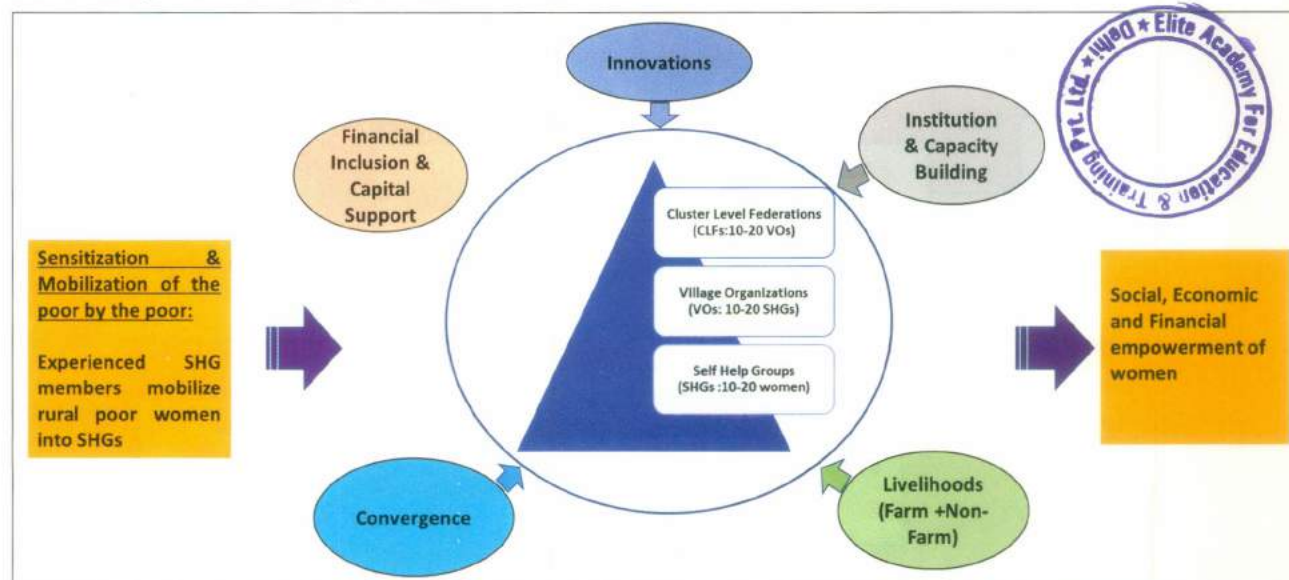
Innovations

Financial Inclusion & Capital Support

Institution & Capacity Building

Delhi ★ Elite Academy For Education & Training Pvt. Ltd. ★

Sensitization & Mobilization of the poor by the poor:

Experienced SHG members mobilize rural poor women into SHGs

Cluster Level Federations (CLFs:10-20 VOs)

Village Organizations (VOs: 10-20 SHGs)

Self Help Groups (SHGs :10-20 women)

Social, Economic and Financial empowerment of women

Convergence

Livelihoods (Farm +Non-Farm)